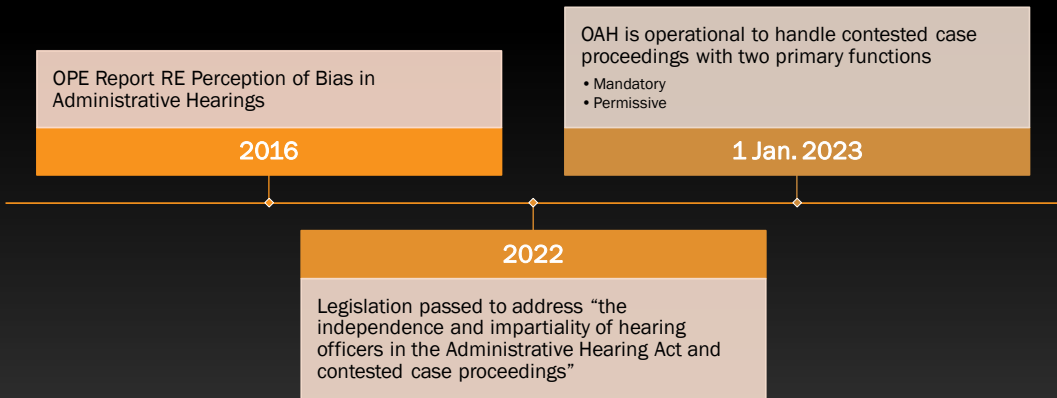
OPE Report RE Perception of Bias in Administrative Hearings

2016

2022

Legislation passed to address “the independence and impartiality of hearing officers in the Administrative Hearing Act and contested case proceedings”

OAH is operational to handle contested case proceedings with two primary functions

• Mandatory
• Permissive

1 Jan. 2023